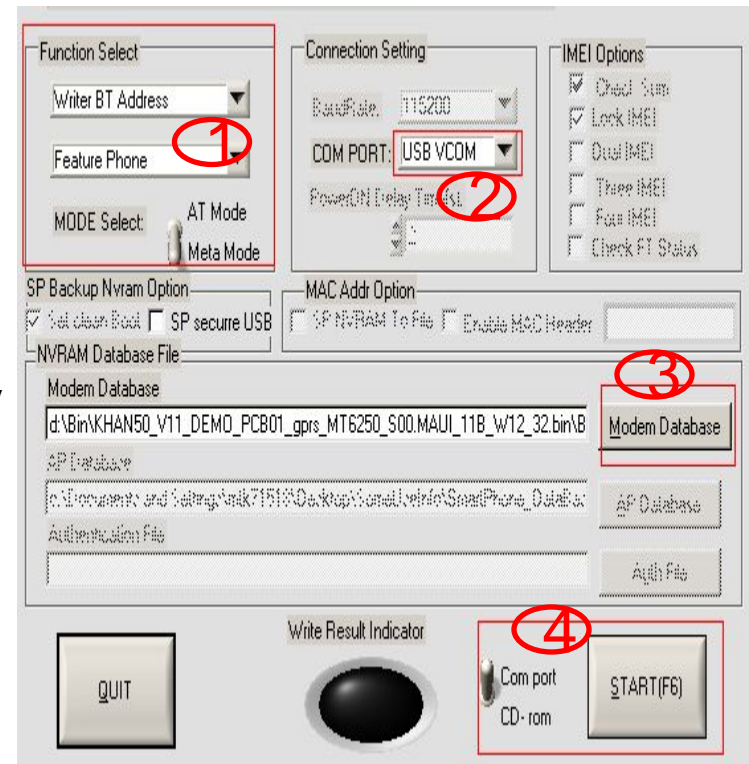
Function Select

Writer BT Address

Feature Phone

MODE Select:

AT Mode

Meta Mode

1

Connection Setting

BaudRate: 115200

COM PORT: USB VCOM

PowerON Delay Time(s):

2

IMEI Options

Check Sum

Lock IMEI

Dual IMEI

Three IMEI

Four IMEI

Check FT Status

SP Backup Nvram Option

Set clean Boot SP secure USB

MAC Addr Option

SP NVRAM To File Enable MAC Header

NVRAM Database File

Modem Database

d:\Bin\KHAN50_V11_DEMO_PCB01_gprs_MT6250_S00.MAUI_11B_W12_32.bin\B

3

Modem Database

AP Database

c:\Documents and Settings\mtk71518\Desktop\SmartPhone_DataBas

AP Database

Authentication File

Auth File

QUIT

Write Result Indicator

4

Com port

CD- rom

START(F6)